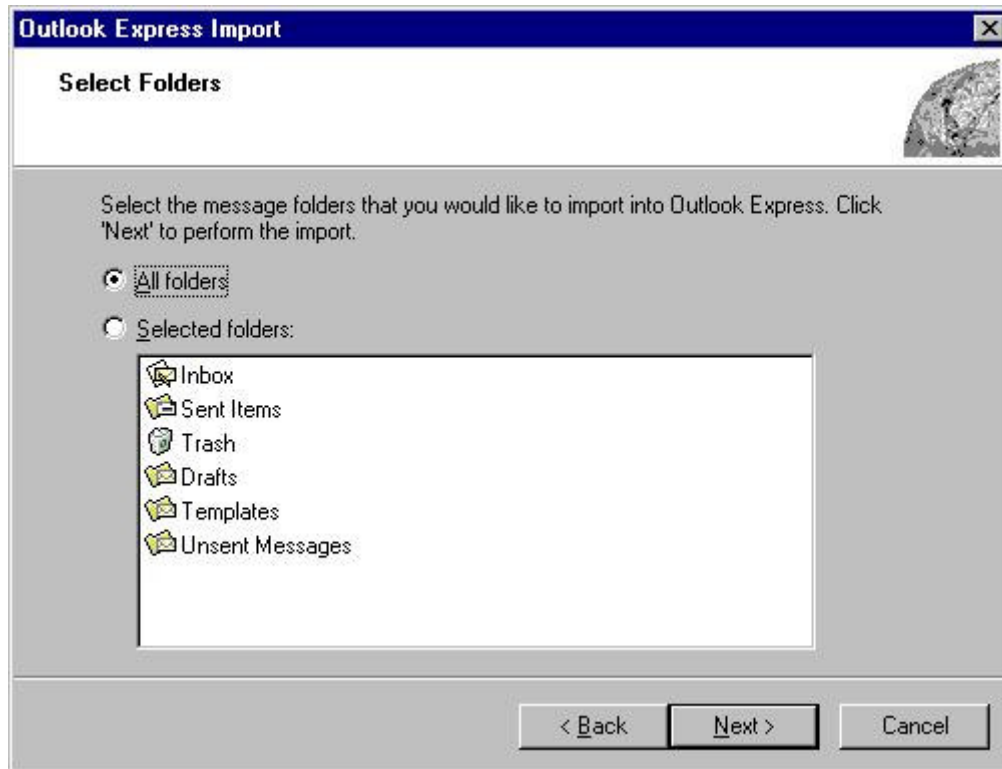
Outlook Express Import

Select Folders

Select the message folders that you would like to import into Outlook Express. Click 'Next' to perform the import.

All folders

Selected folders:

Inbox
Sent Items
Trash
Drafts
Templates
Unsent Messages

< Back
Next >
Cancel